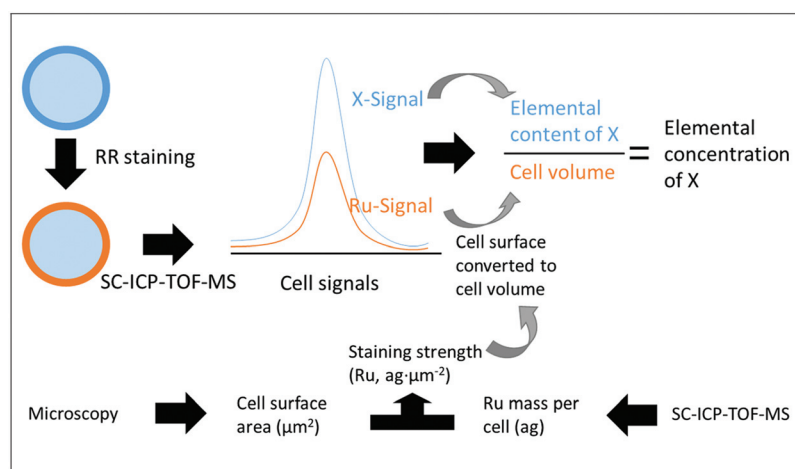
RR staining

SC-ICP-TOF-MS

X-Signal

Ru-Signal

Cell signals

Elemental content of X

Cell volume

=

Elemental concentration of X

Cell surface converted to cell volume

Staining strength (Ru, ag·µm$^{-2}$)

Microscopy

Cell surface area (µm$^2$)

Ru mass per cell (ag)

SC-ICP-TOF-MS